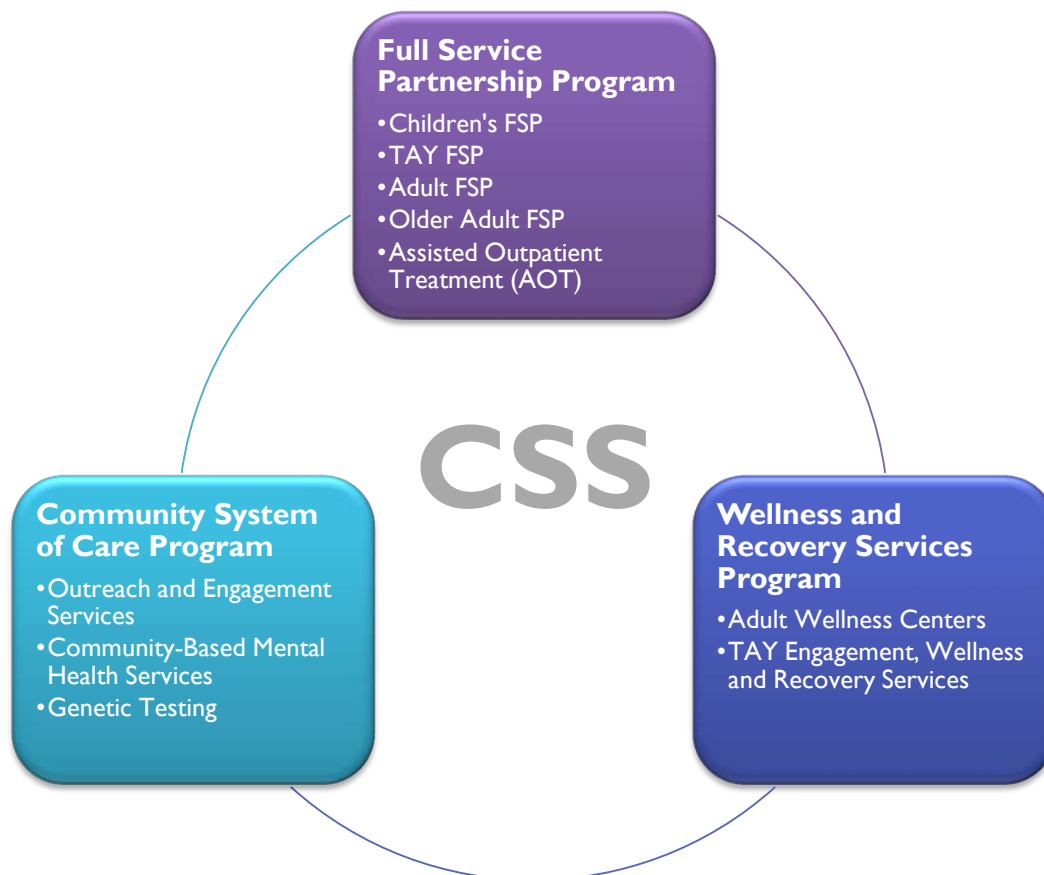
Full Service Partnership Program

•Children's FSP
•TAY FSP
•Adult FSP
•Older Adult FSP
•Assisted Outpatient Treatment (AOT)

CSS

Community System of Care Program

•Outreach and Engagement Services
•Community-Based Mental Health Services
•Genetic Testing

Wellness and Recovery Services Program

•Adult Wellness Centers
•TAY Engagement, Wellness and Recovery Services